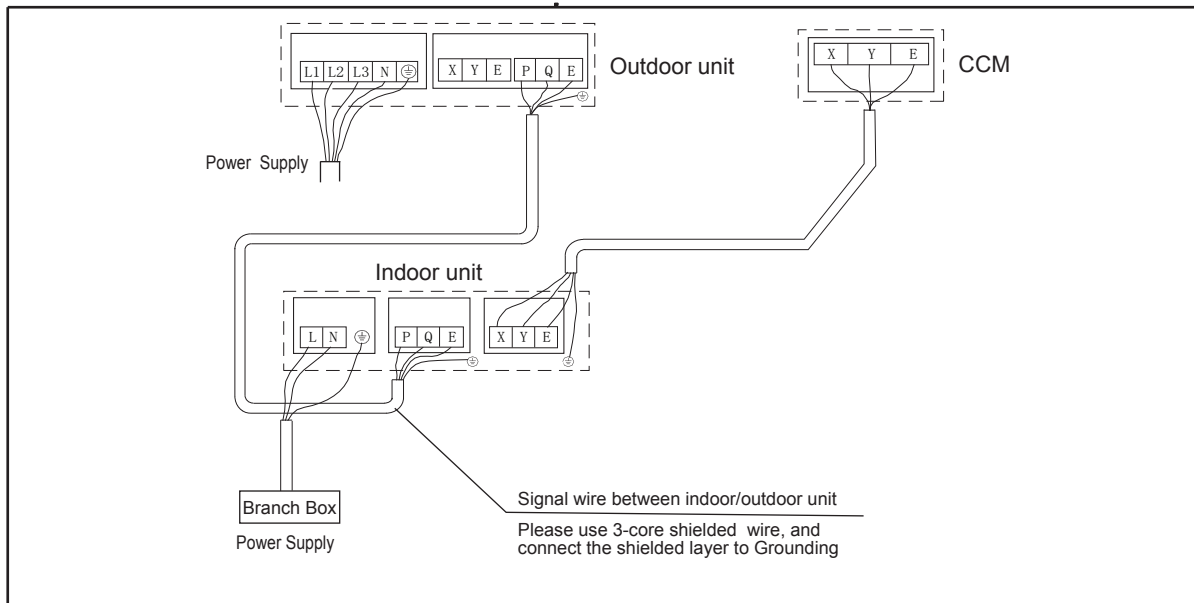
L1 L2 L3 N
X Y E P Q E
Outdoor unit

X Y E
CCM

Power Supply

Indoor unit
L N
P Q E
X Y E

Branch Box
Power Supply

Signal wire between indoor/outdoor unit
Please use 3-core shielded wire, and connect the shielded layer to Grounding